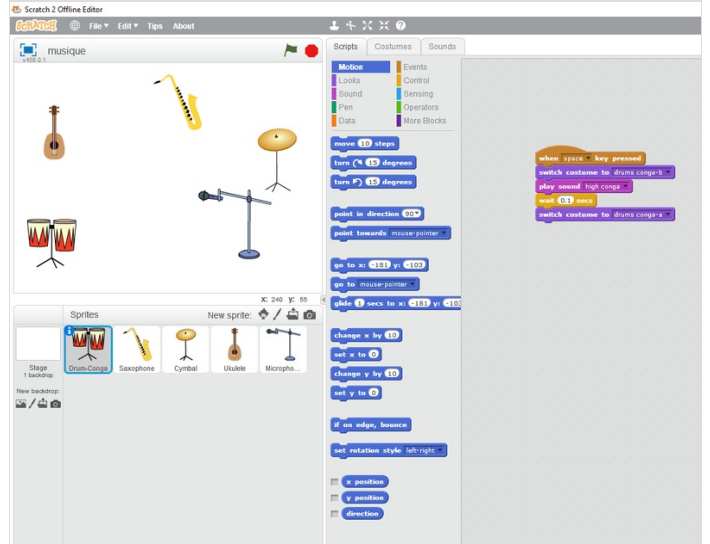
Scratch 2 Offline Editor

SCRATCH File▾ Edit▾ Tips About

musique
v456.0.1

Scripts Costumes Sounds

Motion Events
Looks Control
Sound Sensing
Pen Operators
Data More Blocks

move 10 steps
turn 15 degrees
turn 15 degrees

point in direction 90▾
point towards mouse-pointer▾

go to x: -181 y: -103
go to mouse-pointer▾
glide 1 secs to x: -181 y: -103

change x by 10
set x to 0
change y by 10
set y to 0

if on edge, bounce

set rotation style left-right▾

x position
y position
direction

when space▾ key pressed
switch costume to drums conga-b▾
play sound high conga▾
wait 0.1 secs
switch costume to drums conga-a▾

x: 240 y: 55

Sprites
New sprite:

Stage
1 backdrop

New backdrop:

Drum-Conga
Saxophone
Cymbal
Ukulele
Micropho...